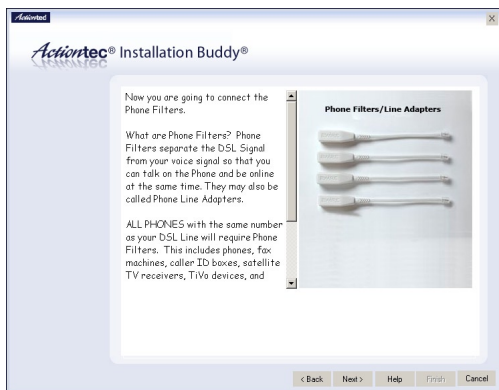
Actiontec

Actiontec® Installation Buddy®

Now you are going to connect the Phone Filters.

What are Phone Filters? Phone Filters separate the DSL Signal from your voice signal so that you can talk on the Phone and be online at the same time. They may also be called Phone Line Adapters.

ALL PHONES with the same number as your DSL Line will require Phone Filters. This includes phones, fax machines, caller ID boxes, satellite TV receivers, TiVo devices, and

Phone Filters/Line Adapters

< Back Next > Help Finish Cancel